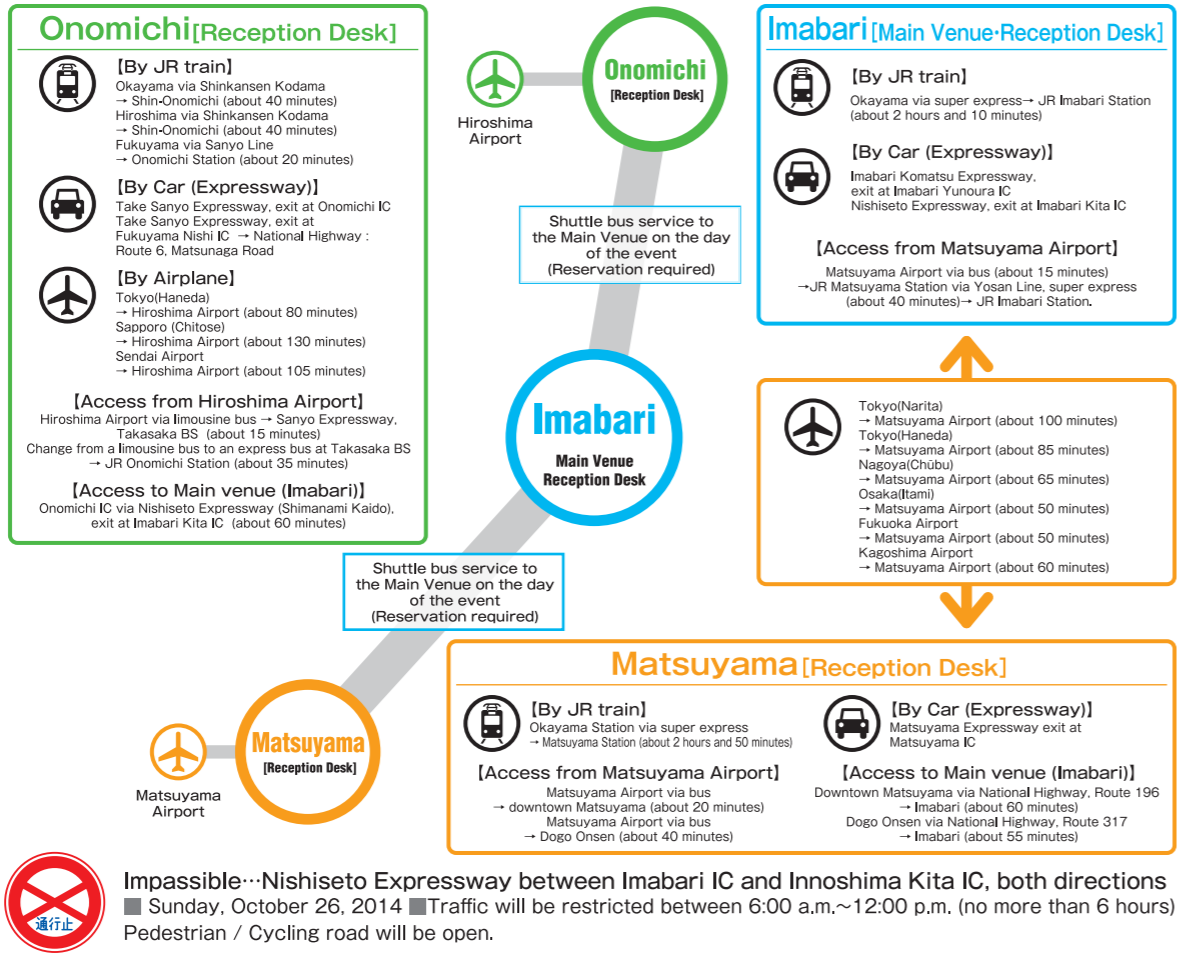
Onomichi[Reception Desk]

【By JR train】
Okayama via Shinkansen Kodama
→ Shin-Onomichi (about 40 minutes)
Hiroshima via Shinkansen Kodama
→ Shin-Onomichi (about 40 minutes)
Fukuyama via Sanyo Line
→ Onomichi Station (about 20 minutes)

【By Car (Expressway)】
Take Sanyo Expressway, exit at Onomichi IC
Take Sanyo Expressway, exit at Fukuyama Nishi IC → National Highway : Route 6, Matsunaga Road

【By Airplane】
Tokyo(Haneda)
→ Hiroshima Airport (about 80 minutes)
Sapporo (Chitose)
→ Hiroshima Airport (about 130 minutes)
Sendai Airport
→ Hiroshima Airport (about 105 minutes)

【Access from Hiroshima Airport】
Hiroshima Airport via limousine bus → Sanyo Expressway, Takasaka BS (about 15 minutes)
Change from a limousine bus to an express bus at Takasaka BS
→ JR Onomichi Station (about 35 minutes)

【Access to Main venue (Imabari)】
Onomichi IC via Nishiseto Expressway (Shimanami Kaido), exit at Imabari Kita IC (about 60 minutes)

Hiroshima Airport

Onomichi
[Reception Desk]

Shuttle bus service to the Main Venue on the day of the event
(Reservation required)

Imabari
Main Venue
Reception Desk

Shuttle bus service to the Main Venue on the day of the event
(Reservation required)

Matsuyama
[Reception Desk]

Matsuyama Airport

Imabari[Main Venue·Reception Desk]

【By JR train】
Okayama via super express→ JR Imabari Station (about 2 hours and 10 minutes)

【By Car (Expressway)】
Imabari Komatsu Expressway, exit at Imabari Yunoura IC
Nishiseto Expressway, exit at Imabari Kita IC

【Access from Matsuyama Airport】
Matsuyama Airport via bus (about 15 minutes)
→JR Matsuyama Station via Yosan Line, super express (about 40 minutes)→ JR Imabari Station.

Tokyo(Narita)
→ Matsuyama Airport (about 100 minutes)
Tokyo(Haneda)
→ Matsuyama Airport (about 85 minutes)
Nagoya(Chūbu)
→ Matsuyama Airport (about 65 minutes)
Osaka(Itami)
→ Matsuyama Airport (about 50 minutes)
Fukuoka Airport
→ Matsuyama Airport (about 50 minutes)
Kagoshima Airport
→ Matsuyama Airport (about 60 minutes)

Matsuyama[Reception Desk]

【By JR train】
Okayama Station via super express
→ Matsuyama Station (about 2 hours and 50 minutes)

【By Car (Expressway)】
Matsuyama Expressway exit at Matsuyama IC

【Access from Matsuyama Airport】
Matsuyama Airport via bus
→ downtown Matsuyama (about 20 minutes)
Matsuyama Airport via bus
→ Dogo Onsen (about 40 minutes)

【Access to Main venue (Imabari)】
Downtown Matsuyama via National Highway, Route 196
→ Imabari (about 60 minutes)
Dogo Onsen via National Highway, Route 317
→ Imabari (about 55 minutes)

通行止

Impassible…Nishiseto Expressway between Imabari IC and Innoshima Kita IC, both directions
■ Sunday, October 26, 2014 ■Traffic will be restricted between 6:00 a.m.~12:00 p.m. (no more than 6 hours)
Pedestrian / Cycling road will be open.